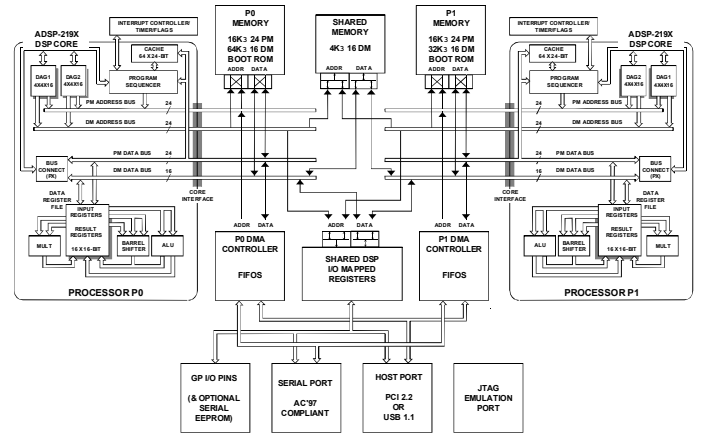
ADSP-219X DSP CORE

INTERRUPT CONTROLLER/ TIMER/FLAGS

CACHE 64 X 24-BIT

DAG1 4X4X16

DAG2 4X4X16

PROGRAM SEQUENCER

PM ADDRESS BUS

DM ADDRESS BUS

24

24

P0 MEMORY

16K X 24 PM 64K X 16 DM BOOT ROM

ADDR DATA

SHARED MEMORY

4K X 16 DM

ADDR DATA

P1 MEMORY

16K X 24 PM 32K X 16 DM BOOT ROM

ADDR DATA

INTERRUPT CONTROLLER/ TIMER/FLAGS

ADSP-219X DSP CORE

CACHE 64 X 24-BIT

PROGRAM SEQUENCER

DAG2 4X4X16

DAG1 4X4X16

PM ADDRESS BUS

DM ADDRESS BUS

24

24

BUS CONNECT (PX)

PM DATA BUS

DM DATA BUS

24

16

CORE INTERFACE

DATA REGISTER FILE

INPUT REGISTERS

RESULT REGISTERS 16 X 16-BIT

MULT

BARREL SHIFTER

ALU

PROCESSOR P0

ADDR DATA

P0 DMA CONTROLLER

FIFOS

SHARED DSP I/O MAPPED REGISTERS

ADDR DATA

P1 DMA CONTROLLER

FIFOS

PM DATA BUS

DM DATA BUS

24

16

BUS CONNECT (PX)

CORE INTERFACE

DATA REGISTER FILE

INPUT REGISTERS

RESULT REGISTERS 16 X 16-BIT

ALU

BARREL SHIFTER

MULT

PROCESSOR P1

GP I/O PINS (& OPTIONAL SERIAL EEPROM)

SERIAL PORT AC'97 COMPLIANT

HOST PORT PCI 2.2 OR USB 1.1

JTAG EMULATION PORT